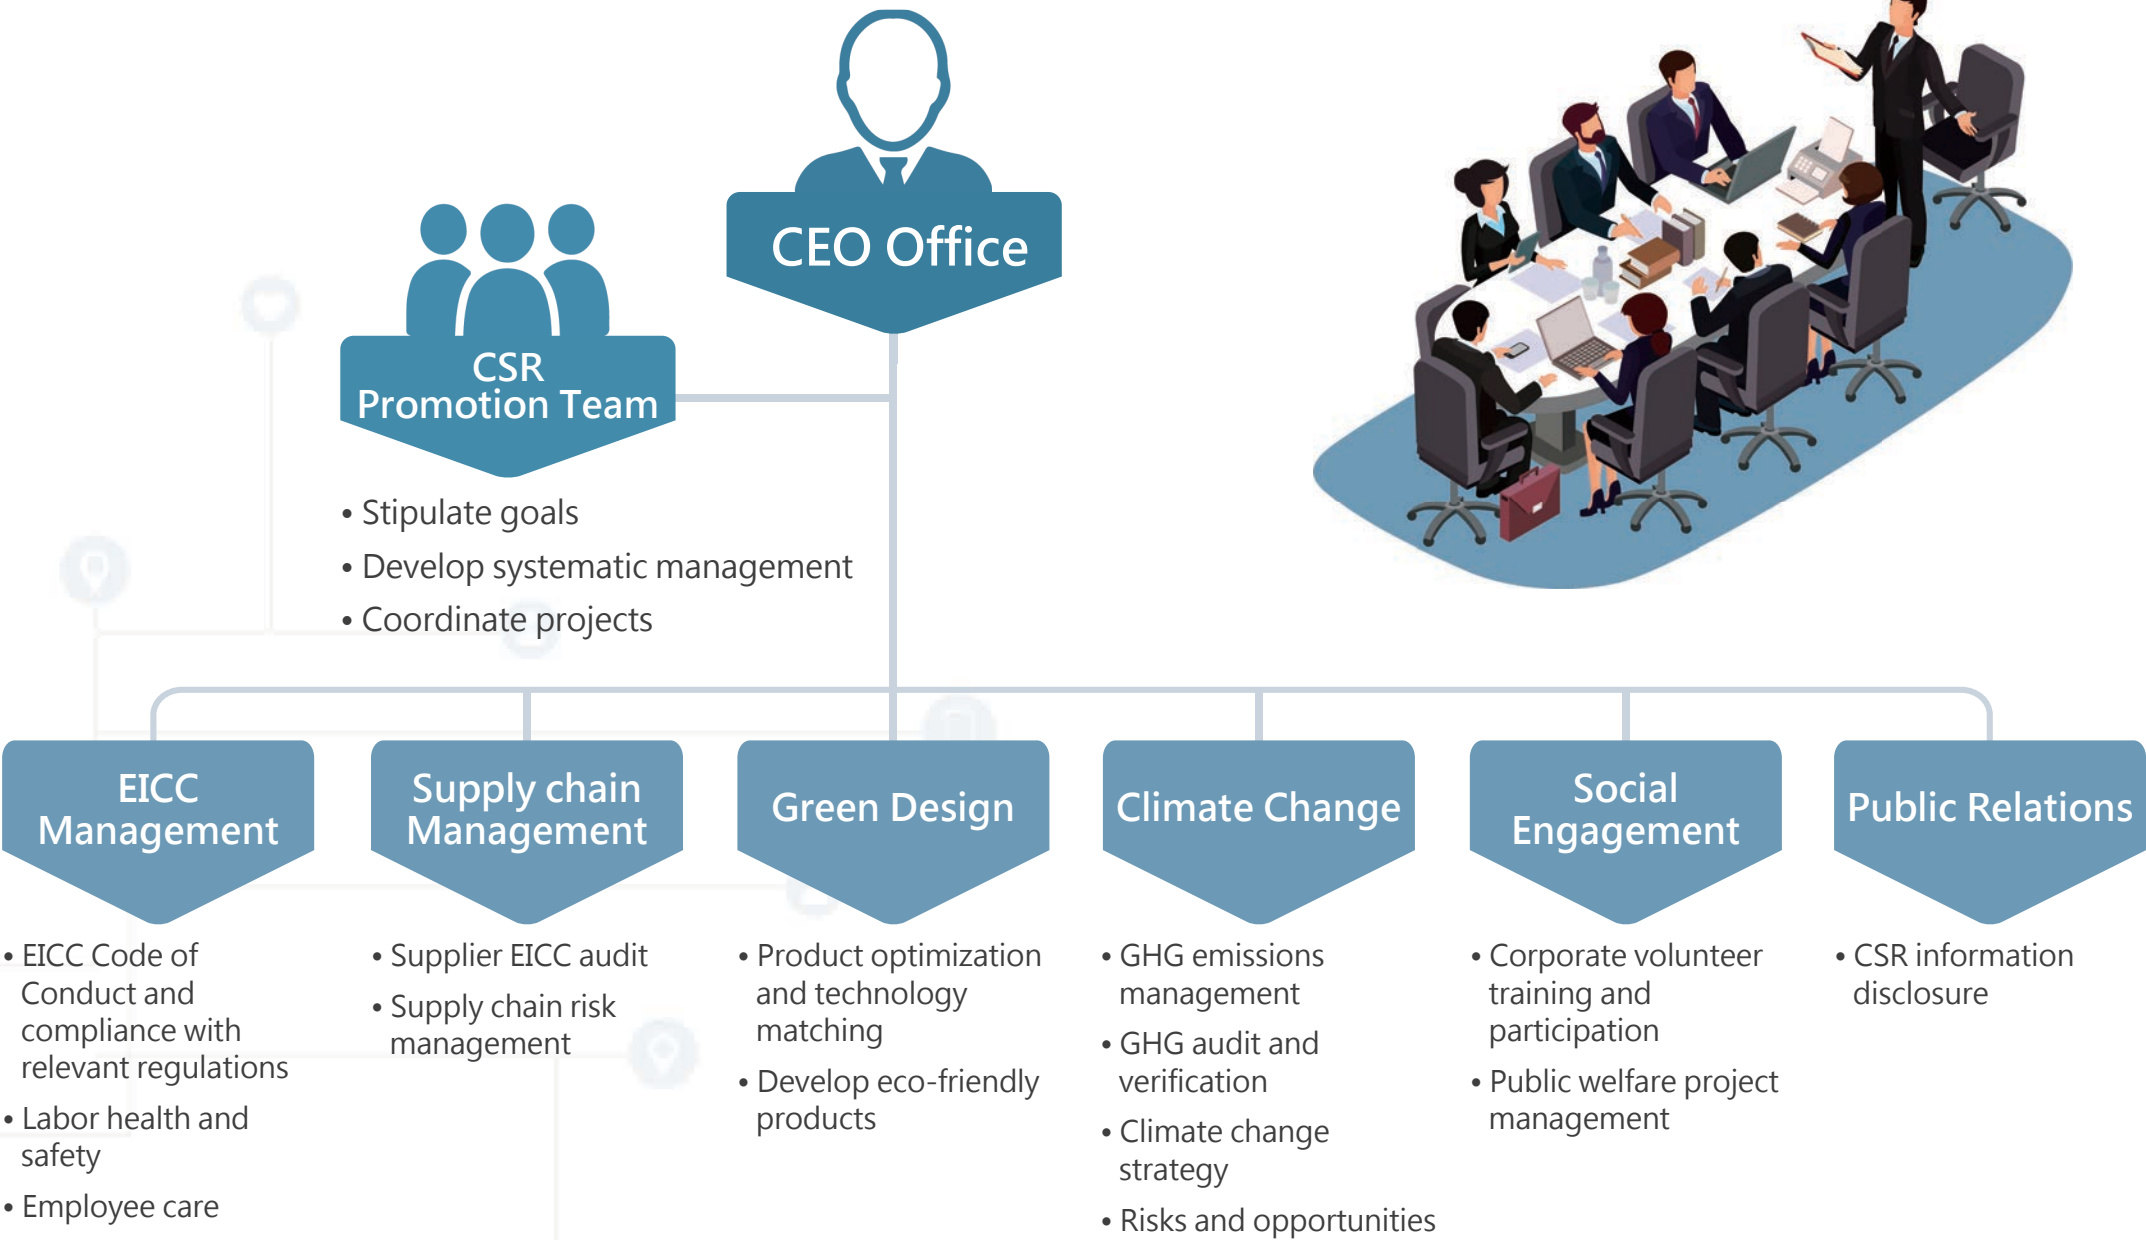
CEO Office

CSR Promotion Team

• Stipulate goals
• Develop systematic management
• Coordinate projects

EICC Management

• EICC Code of Conduct and compliance with relevant regulations
• Labor health and safety
• Employee care

Supply chain Management

• Supplier EICC audit
• Supply chain risk management

Green Design

• Product optimization and technology matching
• Develop eco-friendly products

Climate Change

• GHG emissions management
• GHG audit and verification
• Climate change strategy
• Risks and opportunities

Social Engagement

• Corporate volunteer training and participation
• Public welfare project management

Public Relations

• CSR information disclosure